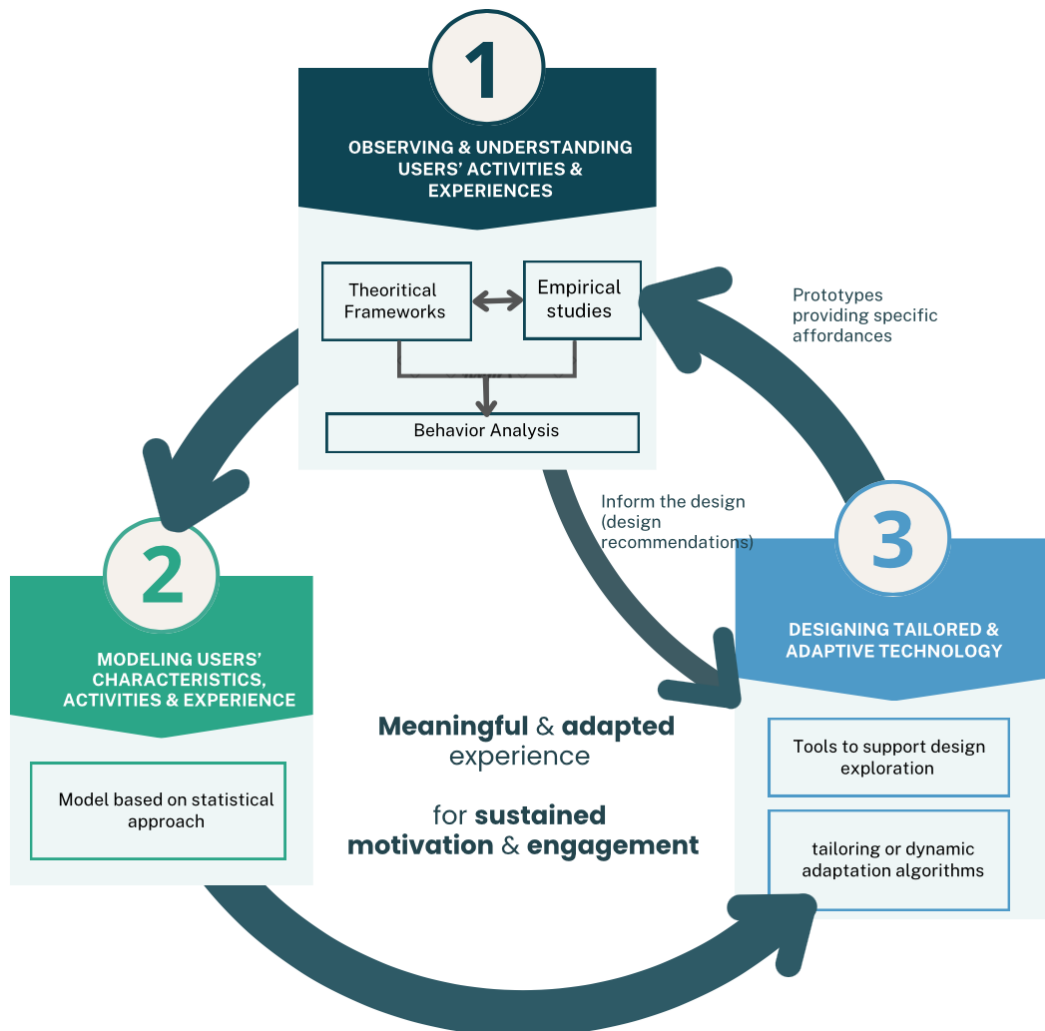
1

OBSERVING & UNDERSTANDING USERS' ACTIVITIES & EXPERIENCES

Theoritical Frameworks

Empirical studies

Behavior Analysis

Prototypes providing specific affordances

Inform the design (design recommendations)

2

MODELING USERS' CHARACTERISTICS, ACTIVITIES & EXPERIENCE

Model based on statistical approach

Meaningful & adapted experience

for sustained motivation & engagement

3

DESIGNING TAILORED & ADAPTIVE TECHNOLOGY

Tools to support design exploration

tailoring or dynamic adaptation algorithms